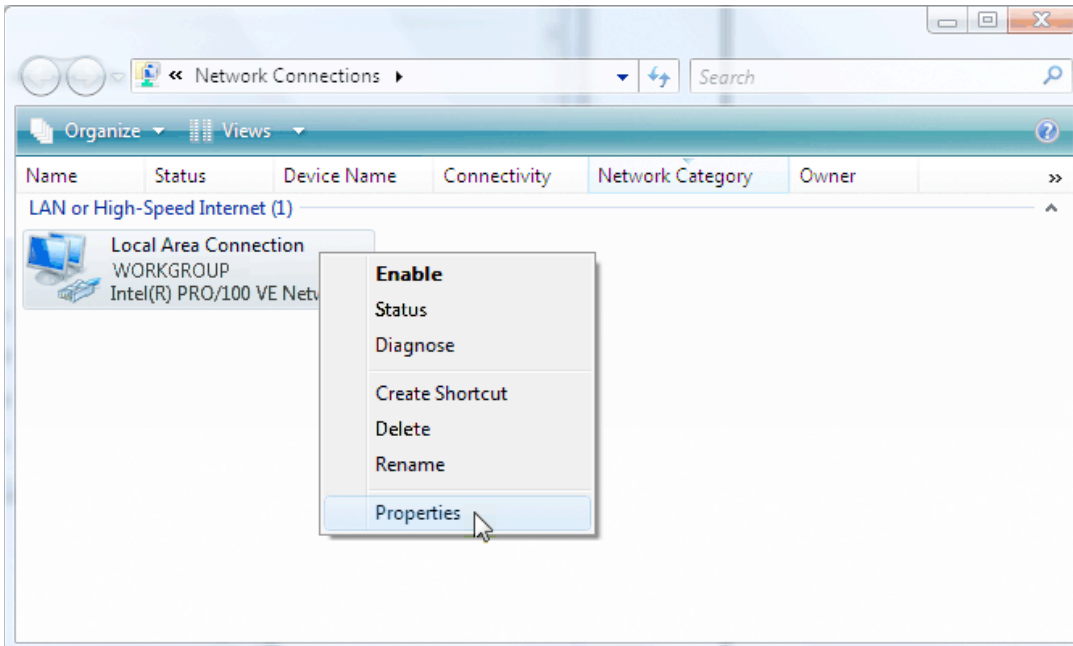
« Network Connections ▸

Search

Organize ▾ Views ▾

| Name | Status | Device Name | Connectivity | Network Category | Owner |
|---|---|---|---|---|---|

LAN or High-Speed Internet (1)

Local Area Connection
WORKGROUP
Intel(R) PRO/100 VE Netw

Enable
Status
Diagnose
Create Shortcut
Delete
Rename
Properties